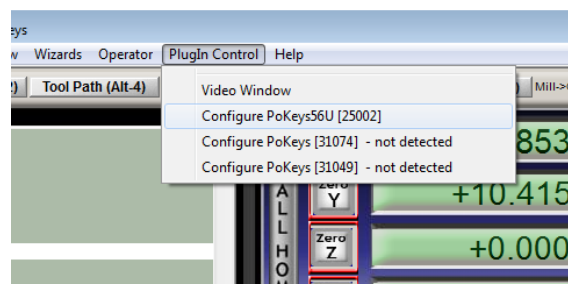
eys

w Wizards Operator PlugIn Control Help

2) Tool Path (Alt-4)

Video Window
Configure PoKeys56U [25002]
Configure PoKeys [31074] - not detected
Configure PoKeys [31049] - not detected

) Mill->

853

Zero Y

+10.415

A L L H O

Zero Z

+0.000